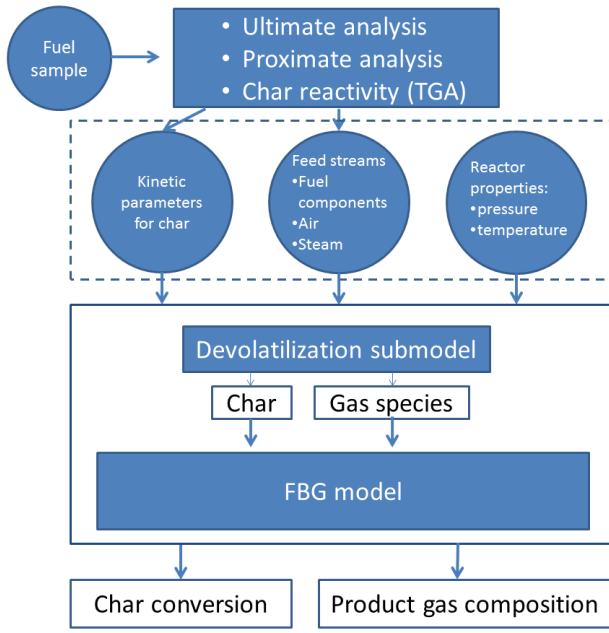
Fuel sample

• Ultimate analysis
• Proximate analysis
• Char reactivity (TGA)

Kinetic parameters for char

Feed streams
•Fuel components
•Air
•Steam

Reactor properties:
•pressure
•temperature

Devolatilization submodel

Char

Gas species

FBG model

Char conversion

Product gas composition